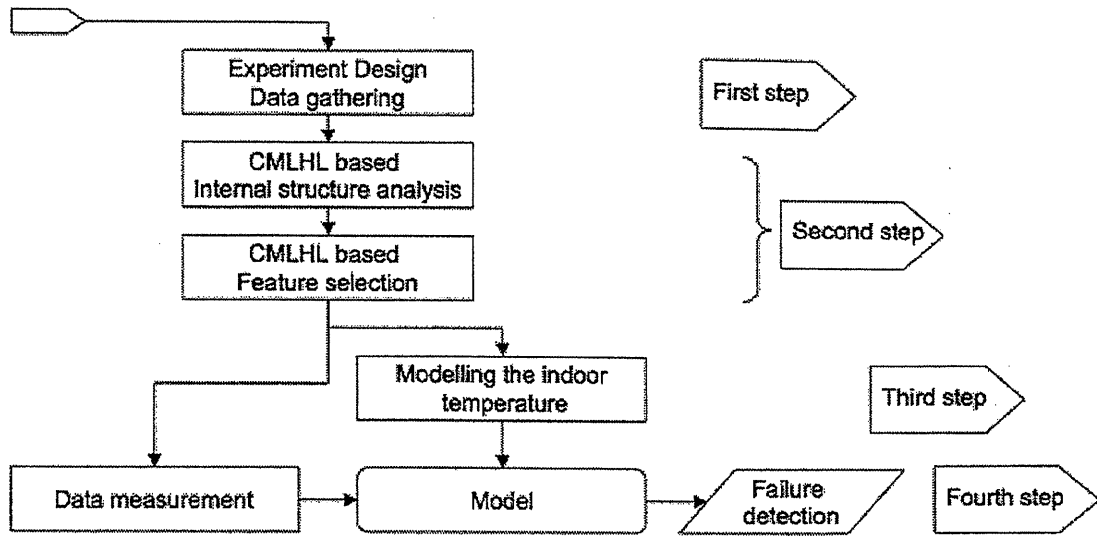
Experiment Design
Data gathering

First step

CMLHL based
Internal structure analysis

CMLHL based
Feature selection

Second step

Modelling the indoor temperature

Third step

Data measurement

Model

Failure detection

Fourth step